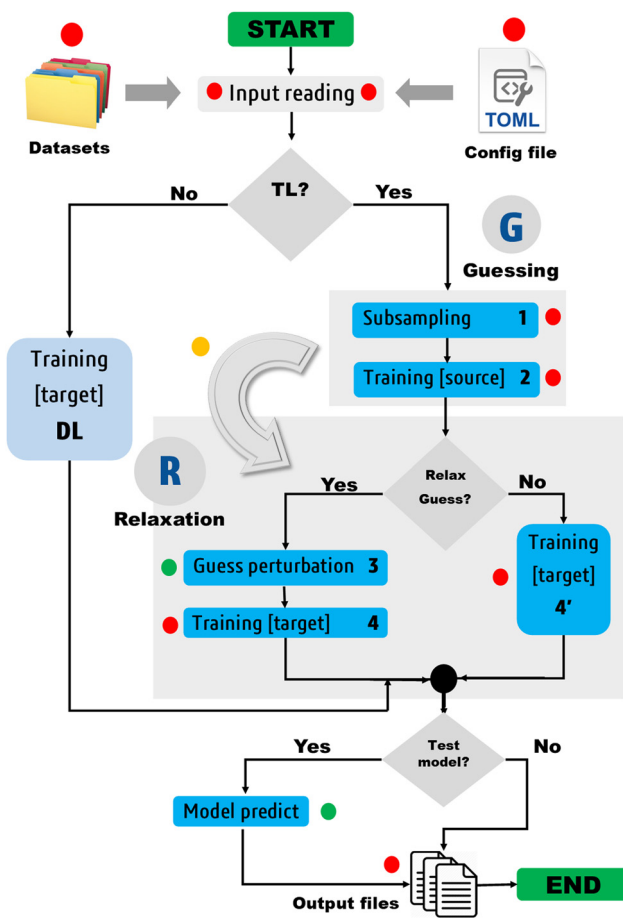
START

Input reading

Datasets

TOML

Config file

TL?

No

Yes

G

Guessing

Subsampling 1

Training [source] 2

Training [target] DL

R

Relaxation

Relax Guess?

Yes

No

Guess perturbation 3

Training [target] 4

Training [target] 4'

Test model?

Yes

No

Model predict

Output files

END